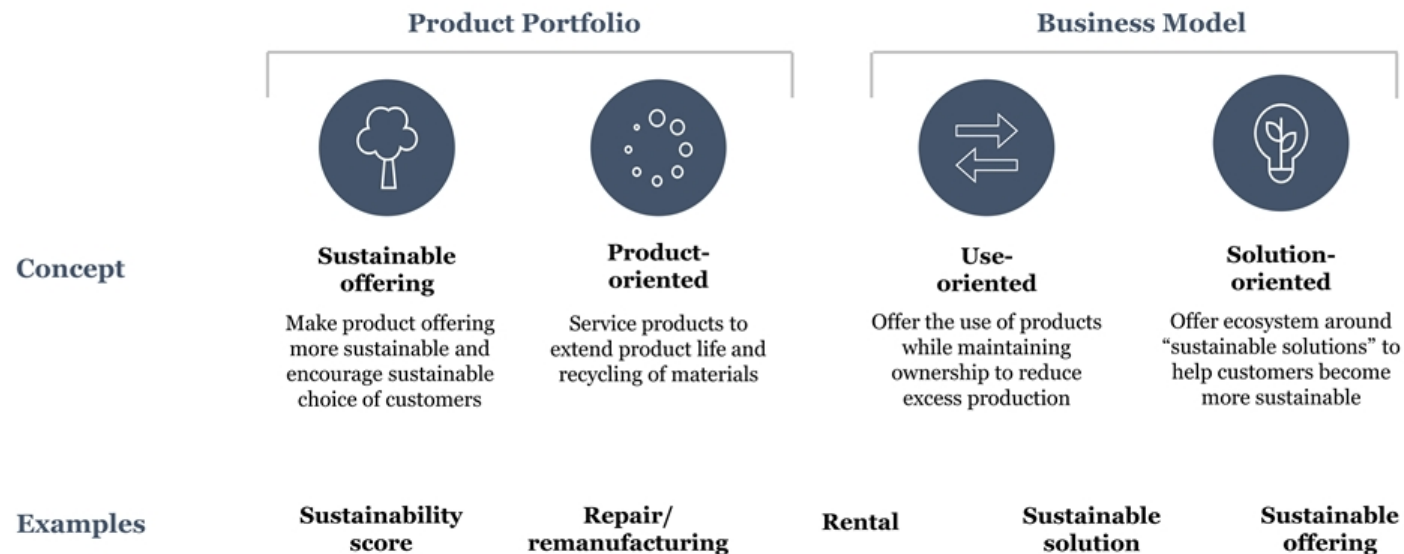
Product Portfolio

Business Model

Concept

Sustainable offering

Make product offering more sustainable and encourage sustainable choice of customers

Product-oriented

Service products to extend product life and recycling of materials

Use-oriented

Offer the use of products while maintaining ownership to reduce excess production

Solution-oriented

Offer ecosystem around "sustainable solutions" to help customers become more sustainable

Examples

Sustainability score

Repair/ remanufacturing

Rental

Sustainable solution

Sustainable offering